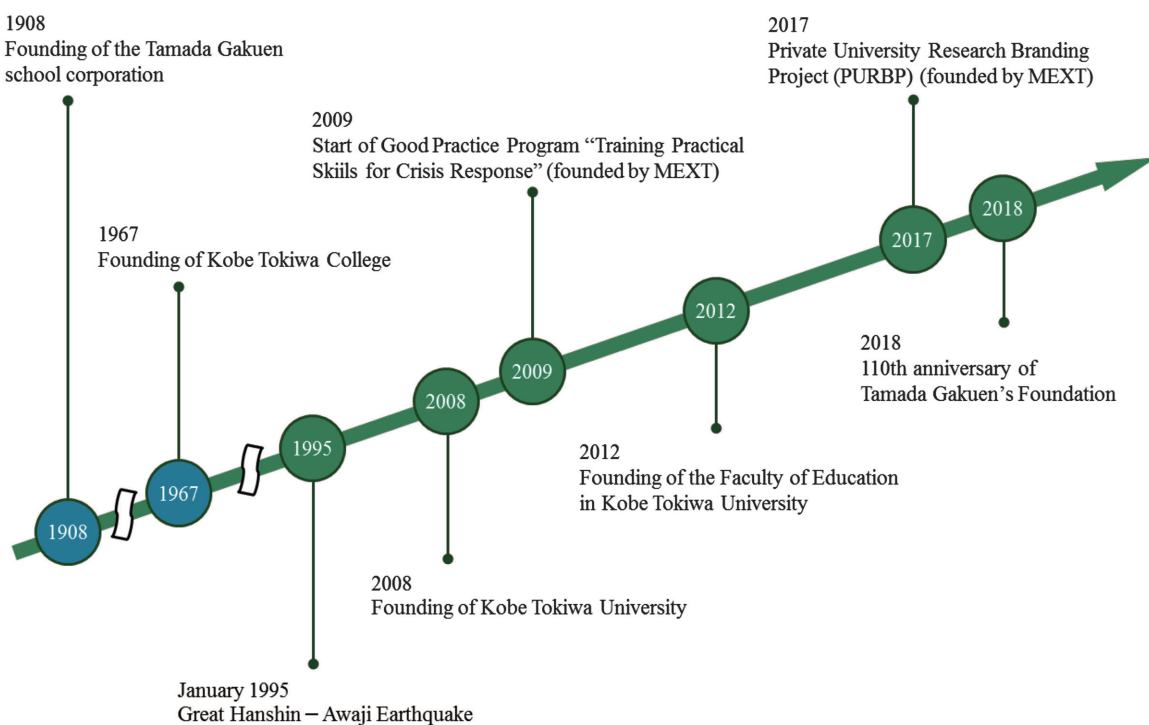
1908
Founding of the Tamada Gakuen school corporation

2017
Private University Research Branding Project (PURBP) (founded by MEXT)

2009
Start of Good Practice Program "Training Practical Skiils for Crisis Response" (founded by MEXT)

1967
Founding of Kobe Tokiwa College

2018

2017

2012

2018
110th anniversary of Tamada Gakuen's Foundation

2009

2008

1995

2012
Founding of the Faculty of Education in Kobe Tokiwa University

1967

1908

2008
Founding of Kobe Tokiwa University

January 1995
Great Hanshin – Awaji Earthquake